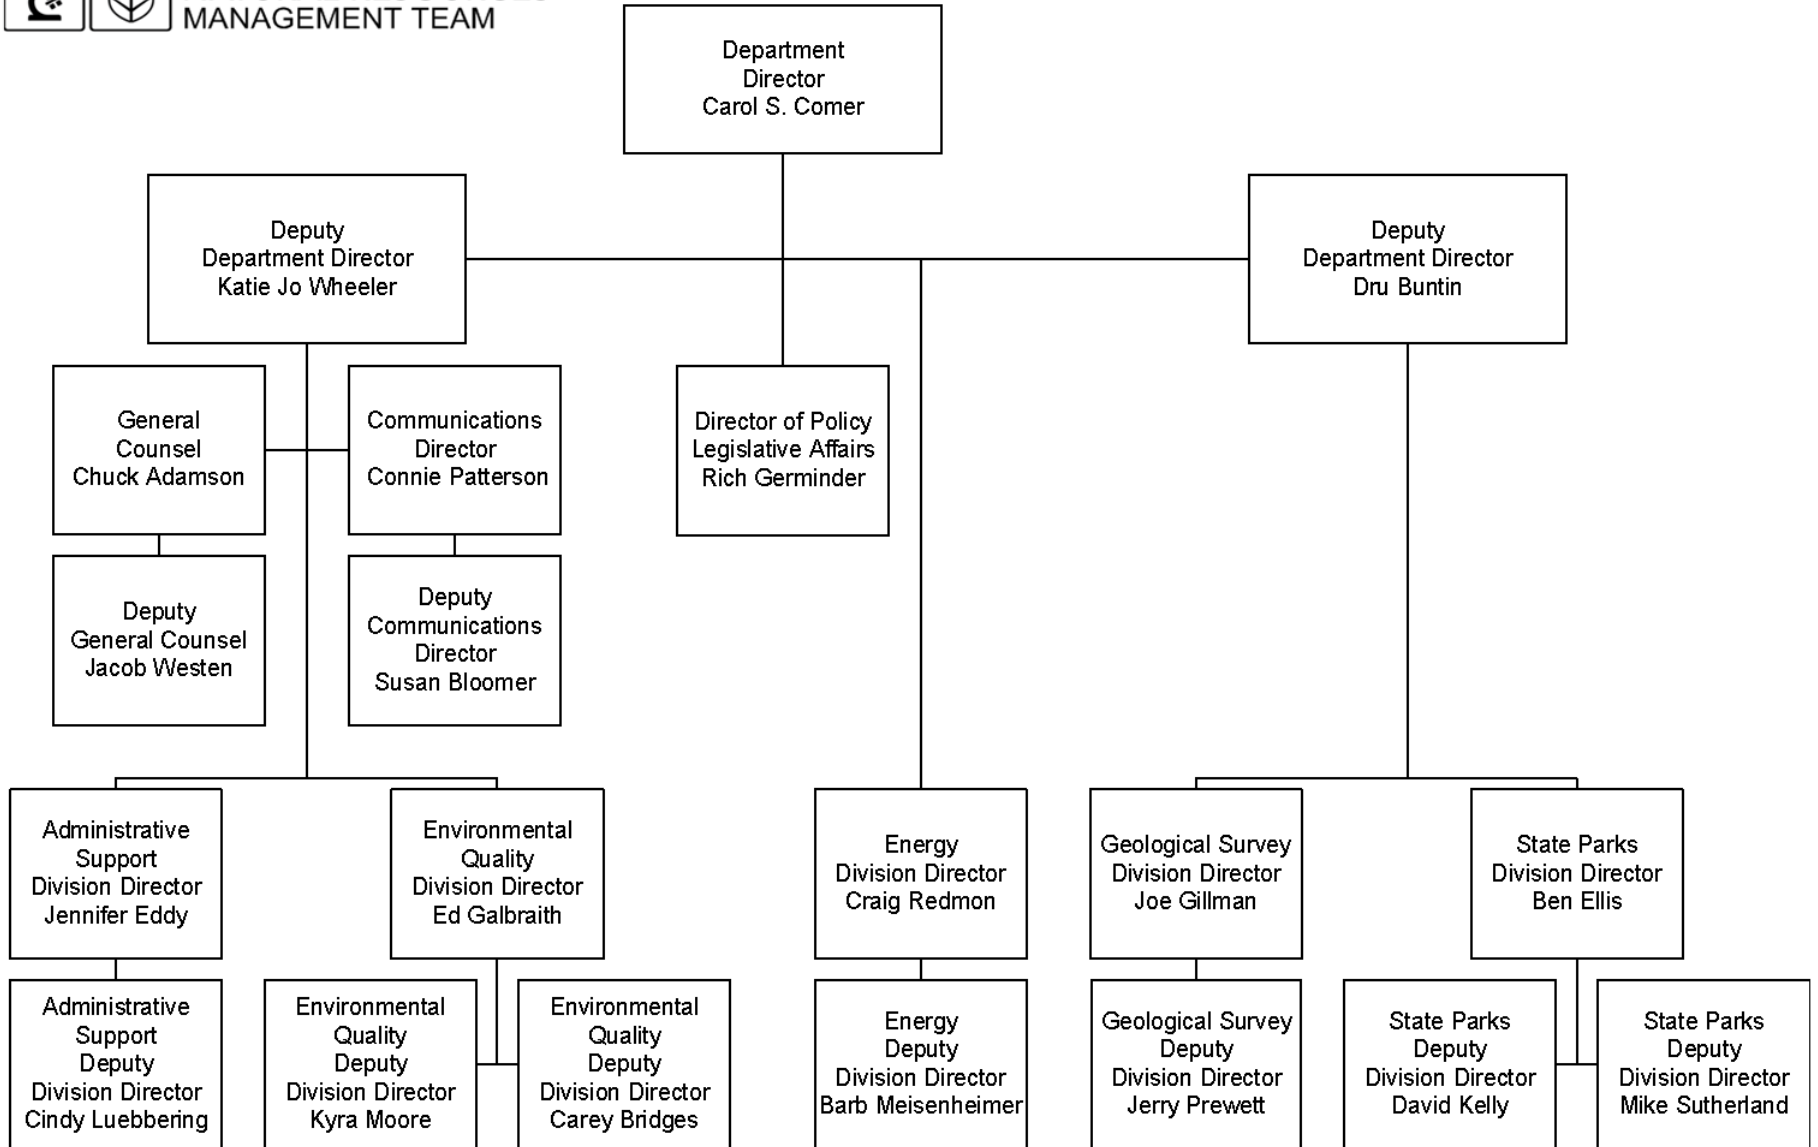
MANAGEMENT TEAM

Department Director Carol S. Comer

Deputy Department Director Katie Jo Wheeler

Deputy Department Director Dru Buntin

General Counsel Chuck Adamson

Communications Director Connie Patterson

Director of Policy Legislative Affairs Rich Germinder

Deputy General Counsel Jacob Westen

Deputy Communications Director Susan Bloomer

Administrative Support Division Director Jennifer Eddy

Environmental Quality Division Director Ed Galbraith

Energy Division Director Craig Redmon

Geological Survey Division Director Joe Gillman

State Parks Division Director Ben Ellis

Administrative Support Deputy Division Director Cindy Luebbering

Environmental Quality Deputy Division Director Kyra Moore

Environmental Quality Deputy Division Director Carey Bridges

Energy Deputy Division Director Barb Meisenheimer

Geological Survey Deputy Division Director Jerry Prewett

State Parks Deputy Division Director David Kelly

State Parks Deputy Division Director Mike Sutherland